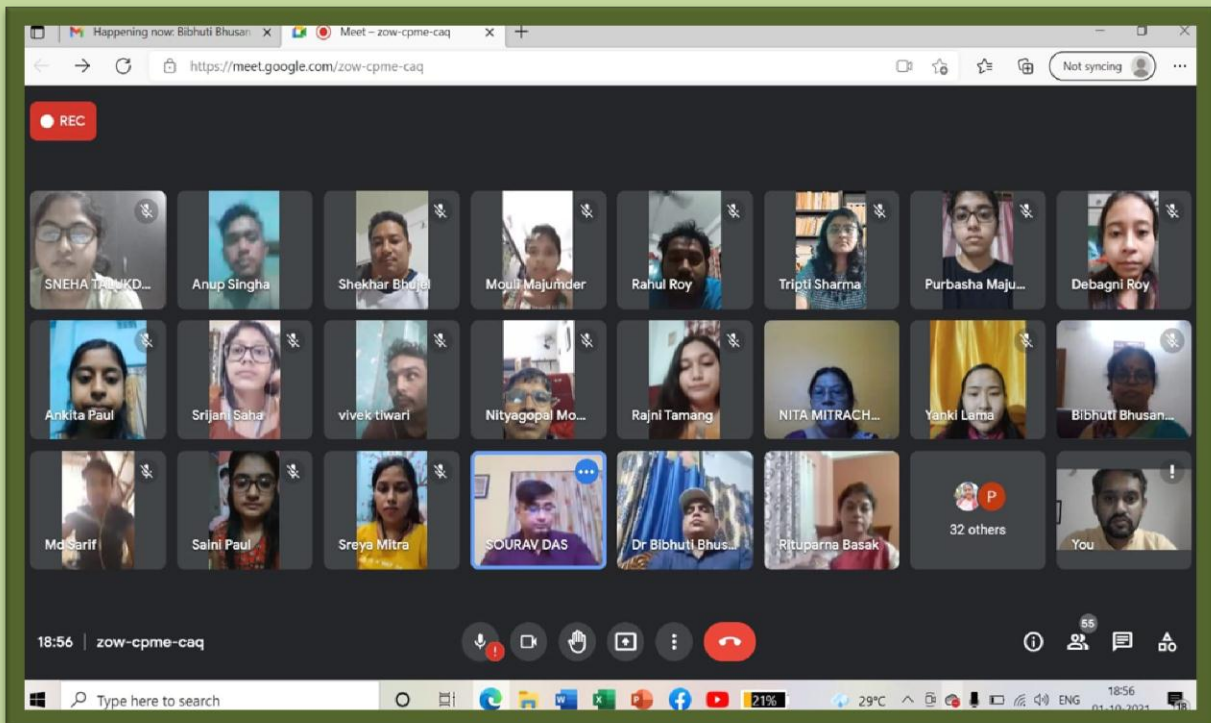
Happening now: Bibhuti Bhusan
Meet – zow-cpme-caq
https://meet.google.com/zow-cpme-caq
Not syncing

REC

SNEHA TALUKD...
Anup Singha
Shekhar Bhujel
Mouli Majumder
Rahul Roy
Tripti Sharma
Purbasha Maju...
Debagni Roy
Ankita Paul
Srijani Saha
vivek tiwari
Nityagopal Mo...
Rajni Tamang
NITA MITRACH...
Yanki Lama
Bibhuti Bhusan...
Md Sarif
Saini Paul
Sreya Mitra
SOURAV DAS
Dr Bibhuti Bhus...
Rituparna Basak
P
32 others
You

18:56 | zow-cpme-caq

55

Type here to search
21%
29°C
ENG
18:56
01-10-2021
18